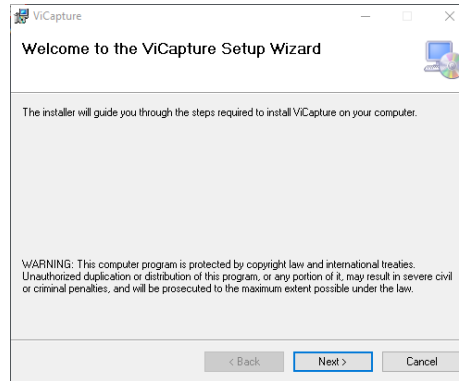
ViCapture

Welcome to the ViCapture Setup Wizard

The installer will guide you through the steps required to install ViCapture on your computer.

WARNING: This computer program is protected by copyright law and international treaties. Unauthorized duplication or distribution of this program, or any portion of it, may result in severe civil or criminal penalties, and will be prosecuted to the maximum extent possible under the law.

< Back Next > Cancel